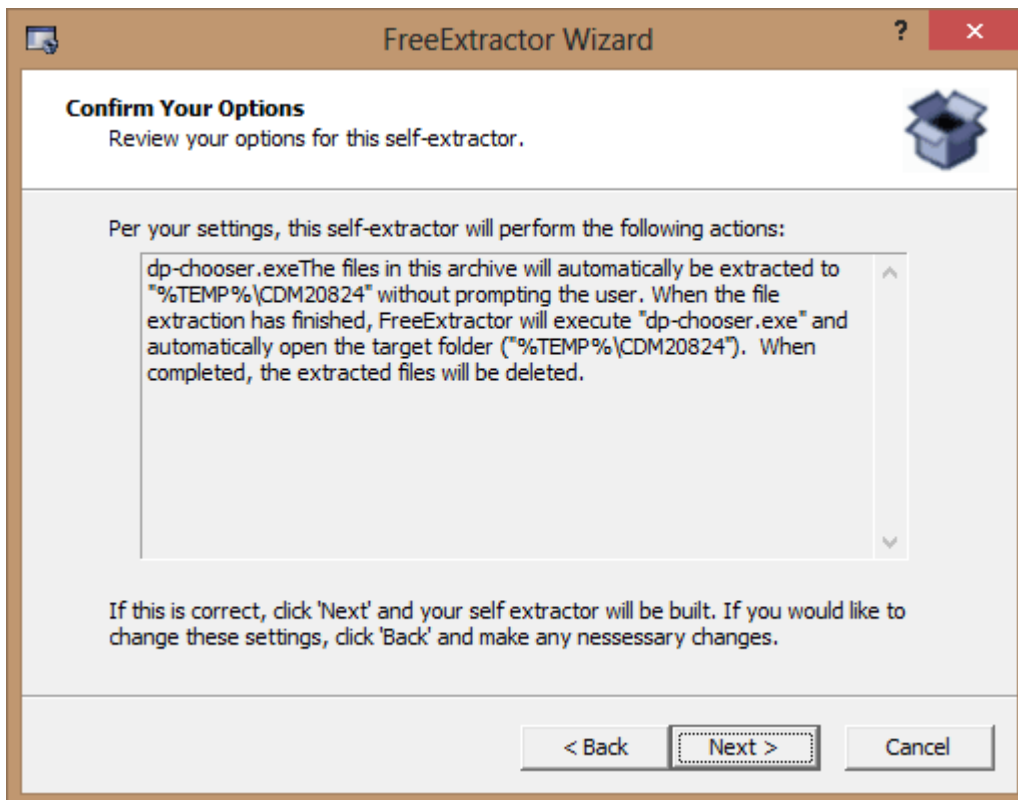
FreeExtractor Wizard

?

×

Confirm Your Options

Review your options for this self-extractor.

Per your settings, this self-extractor will perform the following actions:

dp-chooser.exeThe files in this archive will automatically be extracted to "%TEMP%\CDM20824" without prompting the user. When the file extraction has finished, FreeExtractor will execute "dp-chooser.exe" and automatically open the target folder ("%TEMP%\CDM20824"). When completed, the extracted files will be deleted.

If this is correct, click 'Next' and your self extractor will be built. If you would like to change these settings, click 'Back' and make any nessessary changes.

< Back

Next >

Cancel